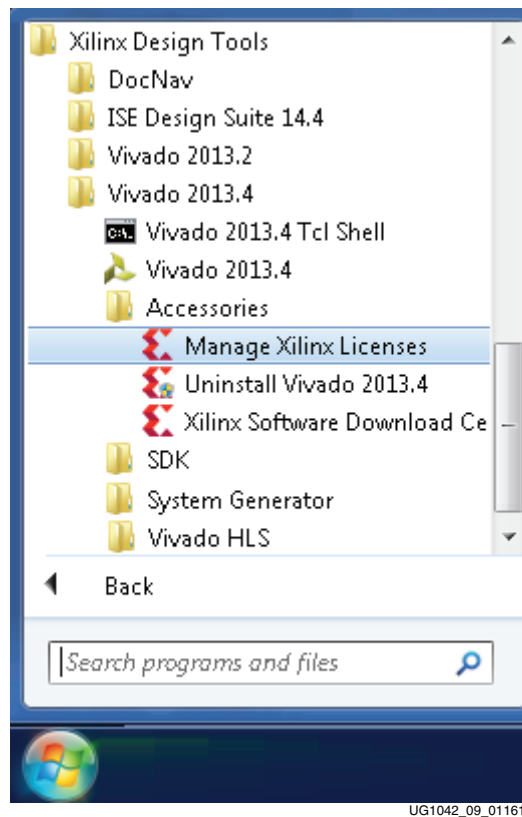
Xilinx Design Tools
DocNav
ISE Design Suite 14.4
Vivado 2013.2
Vivado 2013.4
Vivado 2013.4 Tcl Shell
Vivado 2013.4
Accessories
Manage Xilinx Licenses
Uninstall Vivado 2013.4
Xilinx Software Download Ce
SDK
System Generator
Vivado HLS
Back
Search programs and files
UG1042_09_0116